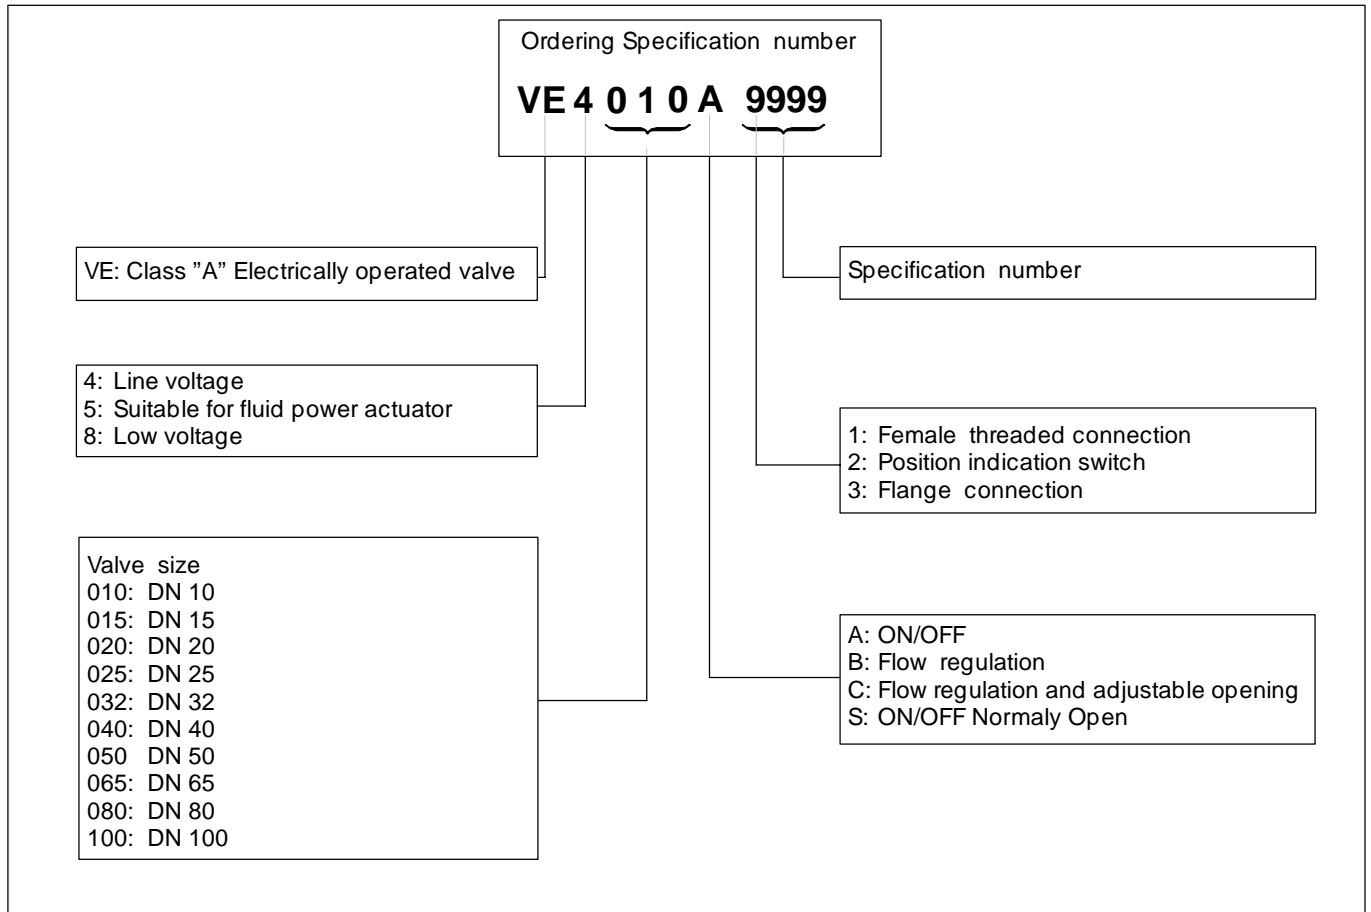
Ordering Specification number

VE 4 0 1 0 A 9999

VE: Class ”A” Electrically operated valve

Specification number

4: Line voltage
5: Suitable for fluid power actuator
8: Low voltage

1: Female threaded connection
2: Position indication switch
3: Flange connection

Valve size
010: DN 10
015: DN 15
020: DN 20
025: DN 25
032: DN 32
040: DN 40
050 DN 50
065: DN 65
080: DN 80
100: DN 100

A: ON/OFF
B: Flow regulation
C: Flow regulation and adjustable opening
S: ON/OFF Normaly Open